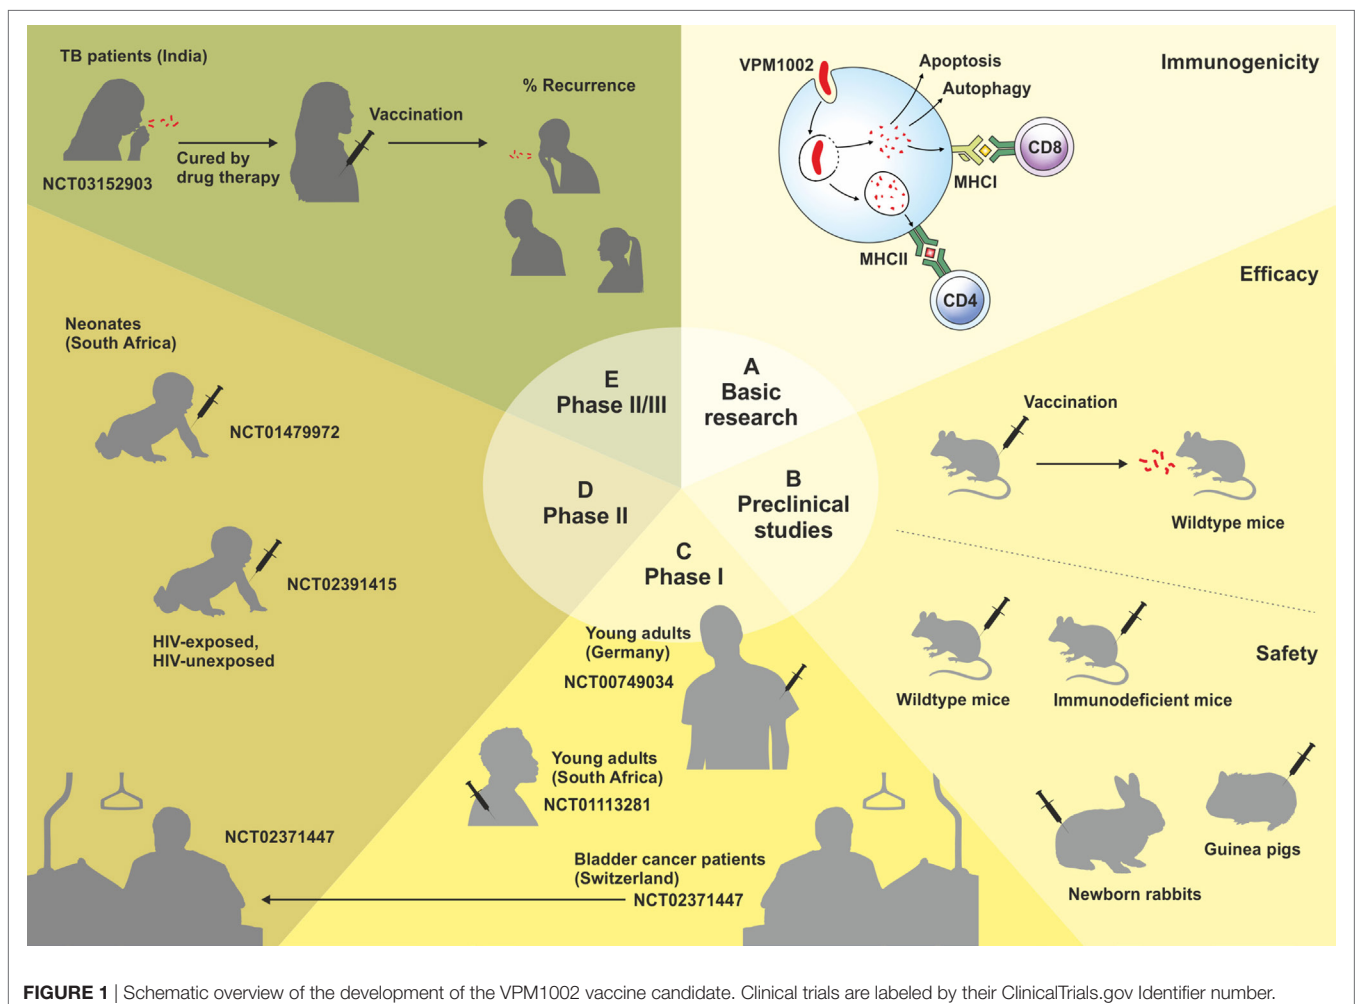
TB patients (India)

NCT03152903

Cured by drug therapy

Vaccination

% Recurrence

VPM1002

Apoptosis

Autophagy

Immunogenicity

CD8

MHCI

MHCII

CD4

Efficacy

Neonates (South Africa)

NCT01479972

E
Phase II/III

A
Basic research

B
Preclinical studies

D
Phase II

C
Phase I

Vaccination

Wildtype mice

NCT02391415

HIV-exposed, HIV-unexposed

Young adults (Germany)

NCT00749034

Safety

Wildtype mice

Immunodeficient mice

Young adults (South Africa)

NCT01113281

NCT02371447

Bladder cancer patients (Switzerland)

NCT02371447

Guinea pigs

Newborn rabbits

FIGURE 1 | Schematic overview of the development of the VPM1002 vaccine candidate. Clinical trials are labeled by their ClinicalTrials.gov Identifier number.